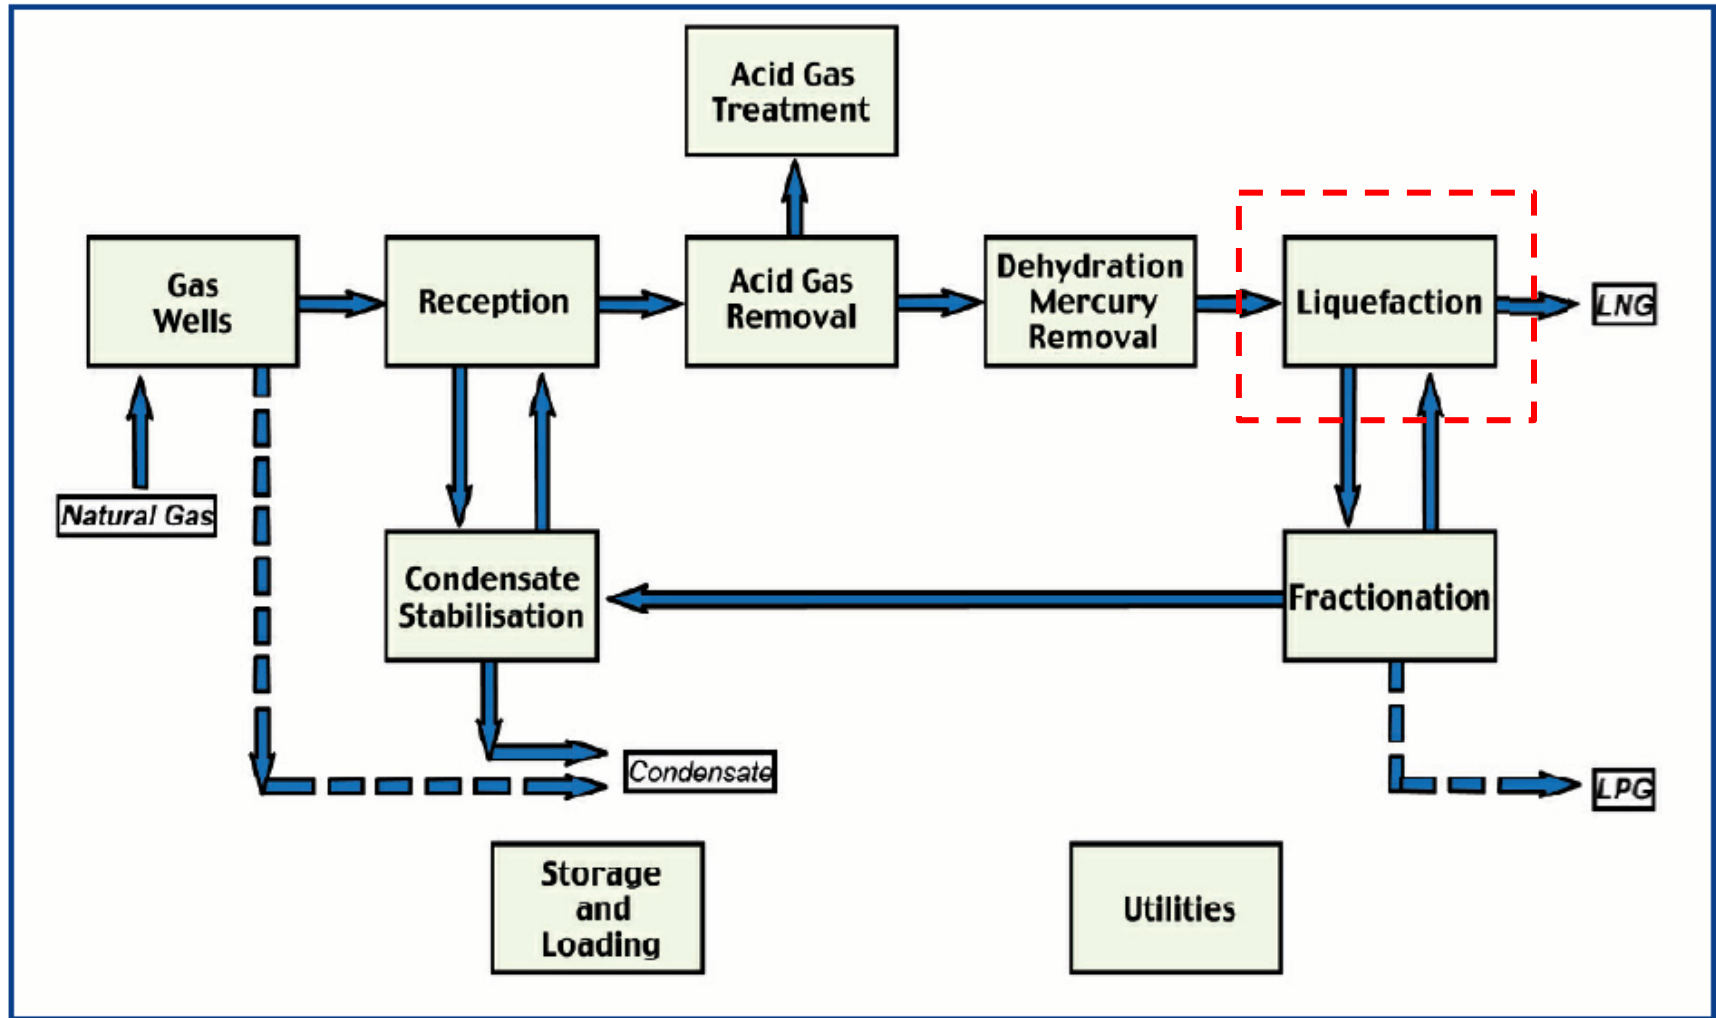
Acid Gas Treatment

Gas Wells

Reception

Acid Gas Removal

Dehydration Mercury Removal

Liquefaction

LNG

Natural Gas

Condensate Stabilisation

Fractionation

Condensate

LPG

Storage and Loading

Utilities